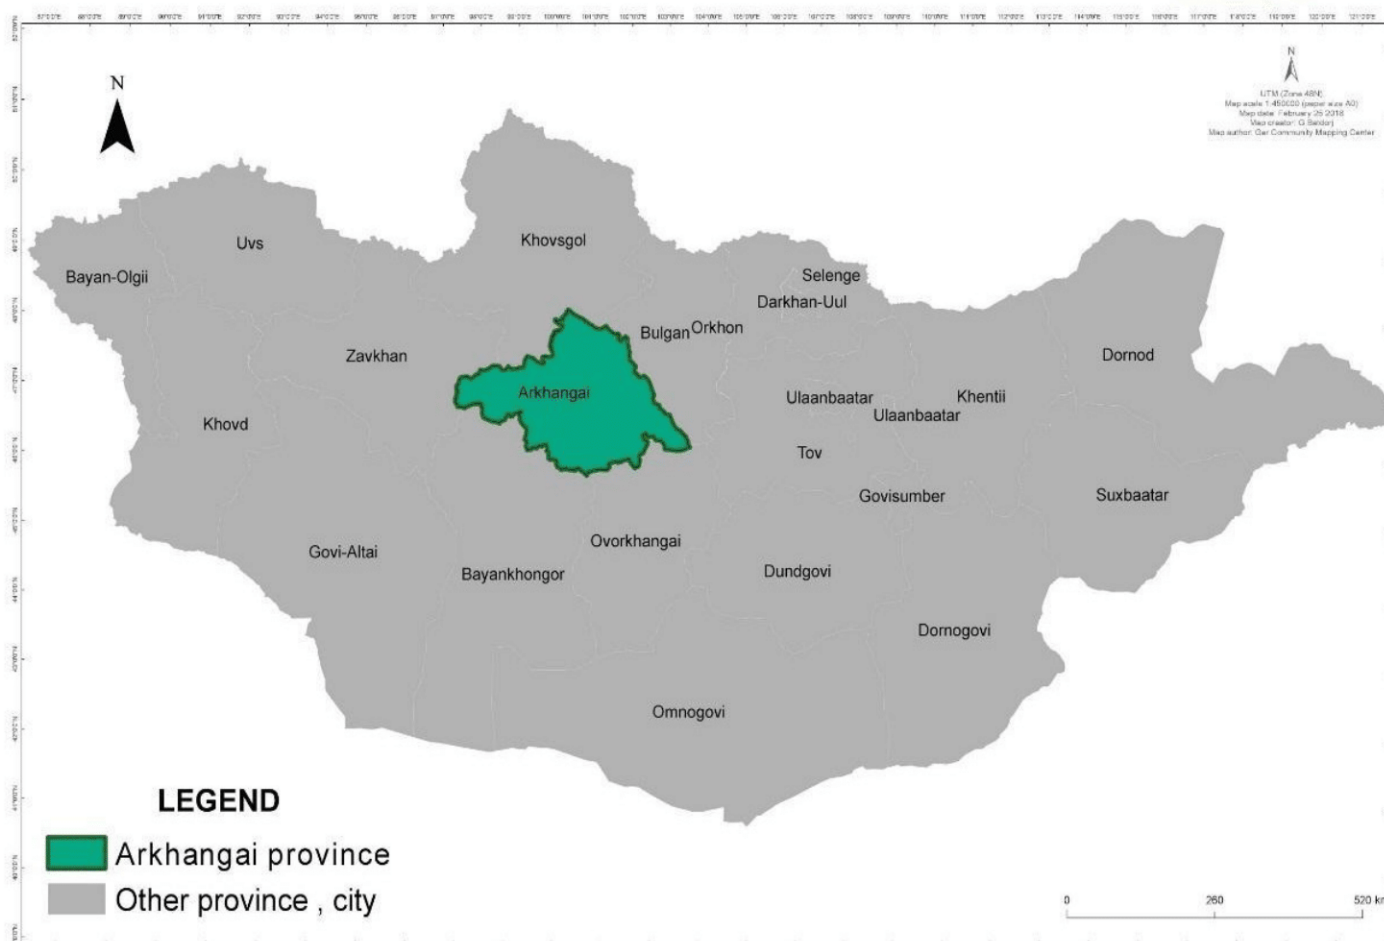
N

N

UTM (Zone 48N)
Map scale 1:450000 (paper size A0)
Map date: February 25 2018
Map creator: G Saldorj
Map author: Ger Community Mapping Center

Uvs
Khovsgol
Bayan-Olgii
Selenge
Darkhan-Uul
Bulgan
Orkhon
Zavkhan
Dornod
Arkhangai
Ulaanbaatar
Khentii
Ulaanbaatar
Khovd
Tov
Govisumber
Suxbaatar
Ovorkhangai
Govi-Altai
Bayankhongor
Dundgovi
Dornogovi
Omnogovi

LEGEND
Arkhangai province
Other province , city

0
260
520 k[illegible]